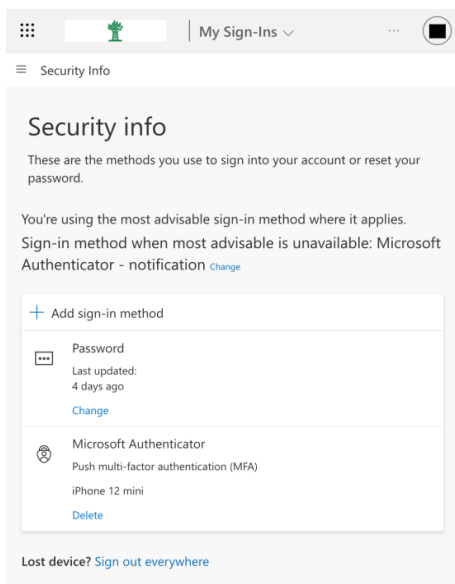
My Sign-Ins

Security Info

Security info

These are the methods you use to sign into your account or reset your password.

You're using the most advisable sign-in method where it applies.

Sign-in method when most advisable is unavailable: Microsoft Authenticator - notification Change

+ Add sign-in method

Password
Last updated:
4 days ago
Change

Microsoft Authenticator
Push multi-factor authentication (MFA)
iPhone 12 mini
Delete

Lost device? Sign out everywhere